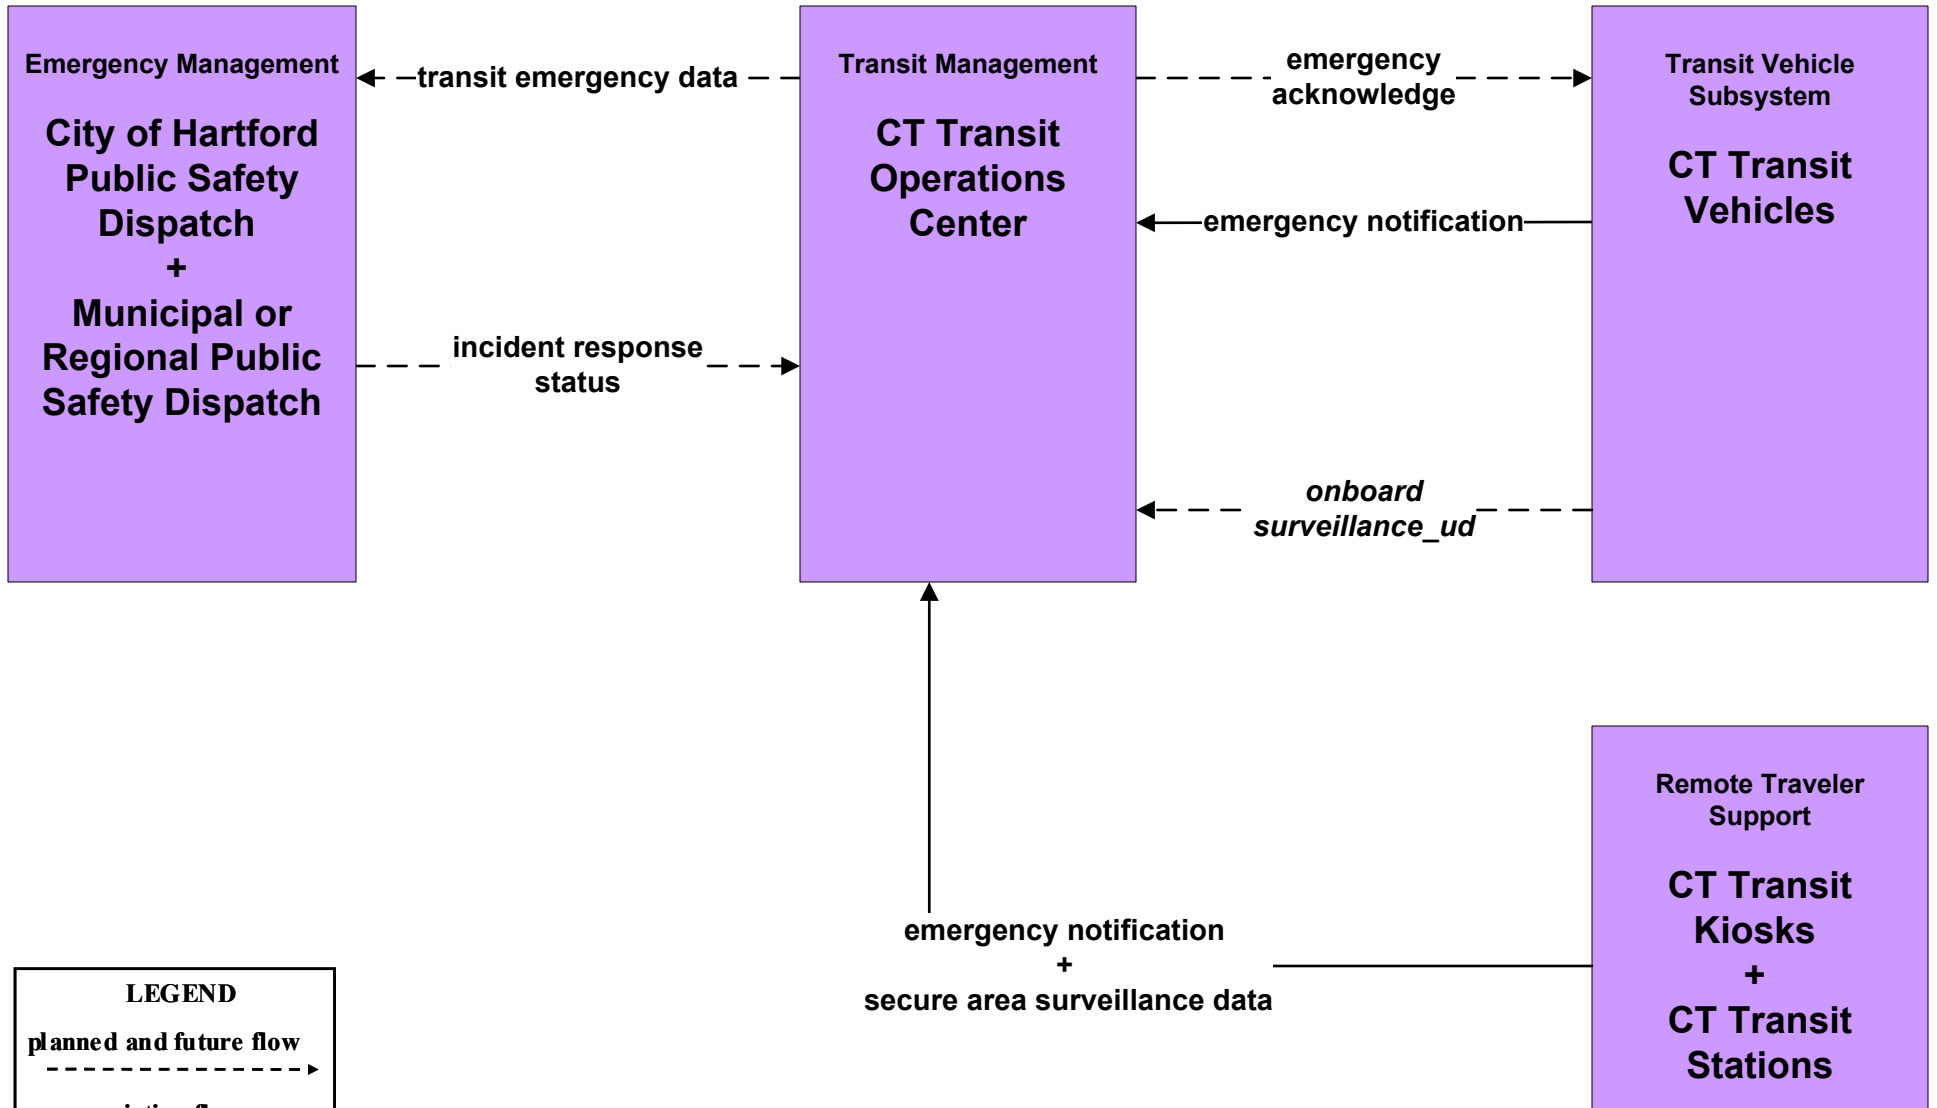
Emergency Management

City of Hartford Public Safety Dispatch
+
Municipal or Regional Public Safety Dispatch

transit emergency data

incident response status

Transit Management

CT Transit Operations Center

emergency acknowledge

emergency notification

onboard surveillance_ud

Transit Vehicle Subsystem

CT Transit Vehicles

emergency notification
+
secure area surveillance data

Remote Traveler Support

CT Transit Kiosks
+
CT Transit Stations

LEGEND

planned and future flow

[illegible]